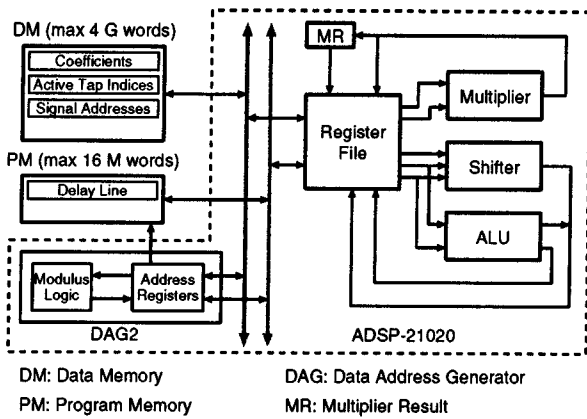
DM (max 4 G words)

Coefficients

Active Tap Indices

Signal Addresses

PM (max 16 M words)

Delay Line

Modulus Logic

Address Registers

DAG2

MR

Register File

Multiplier

Shifter

ALU

ADSP-21020

DM: Data Memory

PM: Program Memory

DAG: Data Address Generator

MR: Multiplier Result